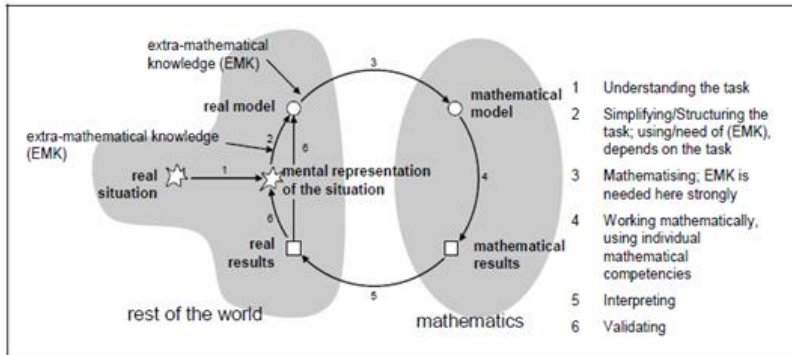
extra-mathematical knowledge (EMK)

real model

extra-mathematical knowledge (EMK)

real situation

1

2

6

3

mental representation of the situation

mathematical model

4

6

real results

5

mathematical results

rest of the world

mathematics

1 Understanding the task

2 Simplifying/Structuring the task; using/need of (EMK), depends on the task

3 Mathematising; EMK is needed here strongly

4 Working mathematically, using individual mathematical competencies

5 Interpreting

6 Validating